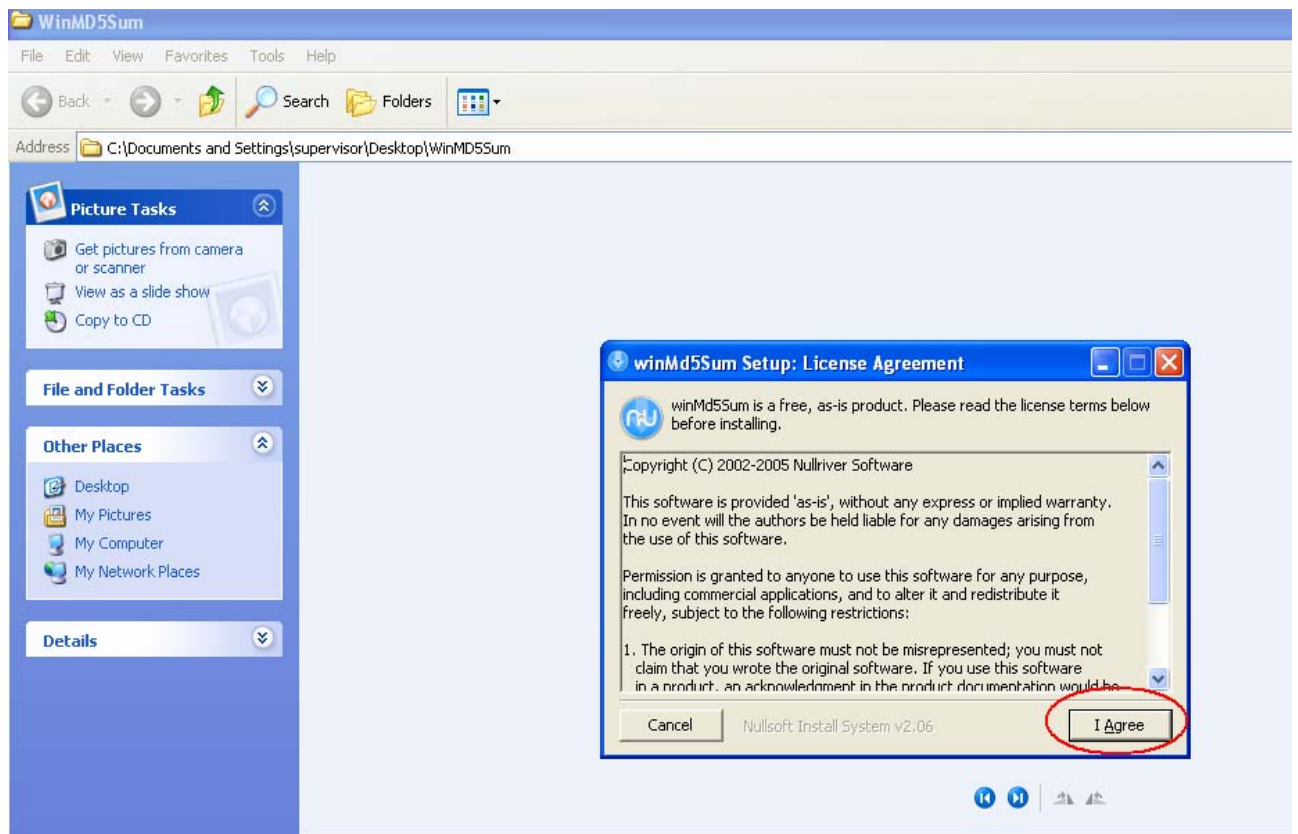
WinMD5Sum

File Edit View Favorites Tools Help

Back Search Folders

Address C:\Documents and Settings\supervisor\Desktop\WinMD5Sum

Picture Tasks

Get pictures from camera or scanner
View as a slide show
Copy to CD

File and Folder Tasks

Other Places

Desktop
My Pictures
My Computer
My Network Places

Details

winMd5Sum Setup: License Agreement

winMd5Sum is a free, as-is product. Please read the license terms below before installing.

Copyright (C) 2002-2005 Nullriver Software

This software is provided 'as-is', without any express or implied warranty. In no event will the authors be held liable for any damages arising from the use of this software.

Permission is granted to anyone to use this software for any purpose, including commercial applications, and to alter it and redistribute it freely, subject to the following restrictions:

1. The origin of this software must not be misrepresented; you must not claim that you wrote the original software. If you use this software in a product, an acknowledgment in the product documentation would be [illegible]

Cancel Nullsoft Install System v2.06 I Agree